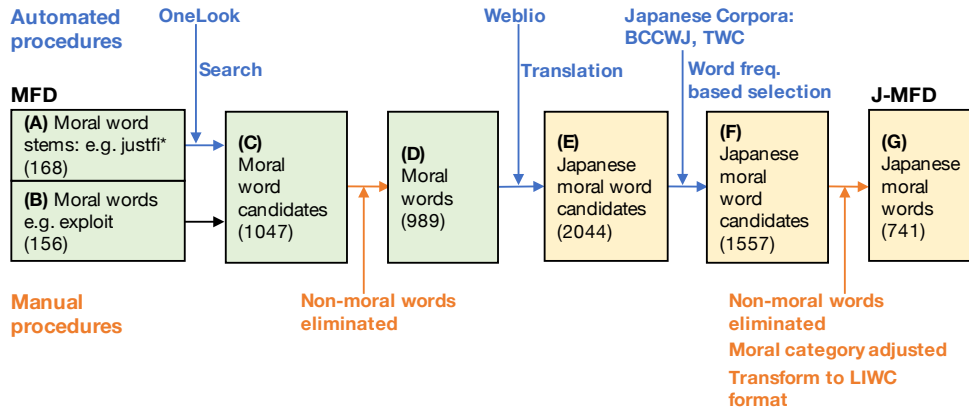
Automated procedures

OneLook

Search

Weblio

Translation

Japanese Corpora: BCCWJ, TWC

Word freq. based selection

MFD

(A) Moral word stems: e.g. justfi* (168)

(B) Moral words e.g. exploit (156)

(C) Moral word candidates (1047)

(D) Moral words (989)

(E) Japanese moral word candidates (2044)

(F) Japanese moral word candidates (1557)

J-MFD

(G) Japanese moral words (741)

Manual procedures

Non-moral words eliminated

Non-moral words eliminated

Moral category adjusted

Transform to LIWC format